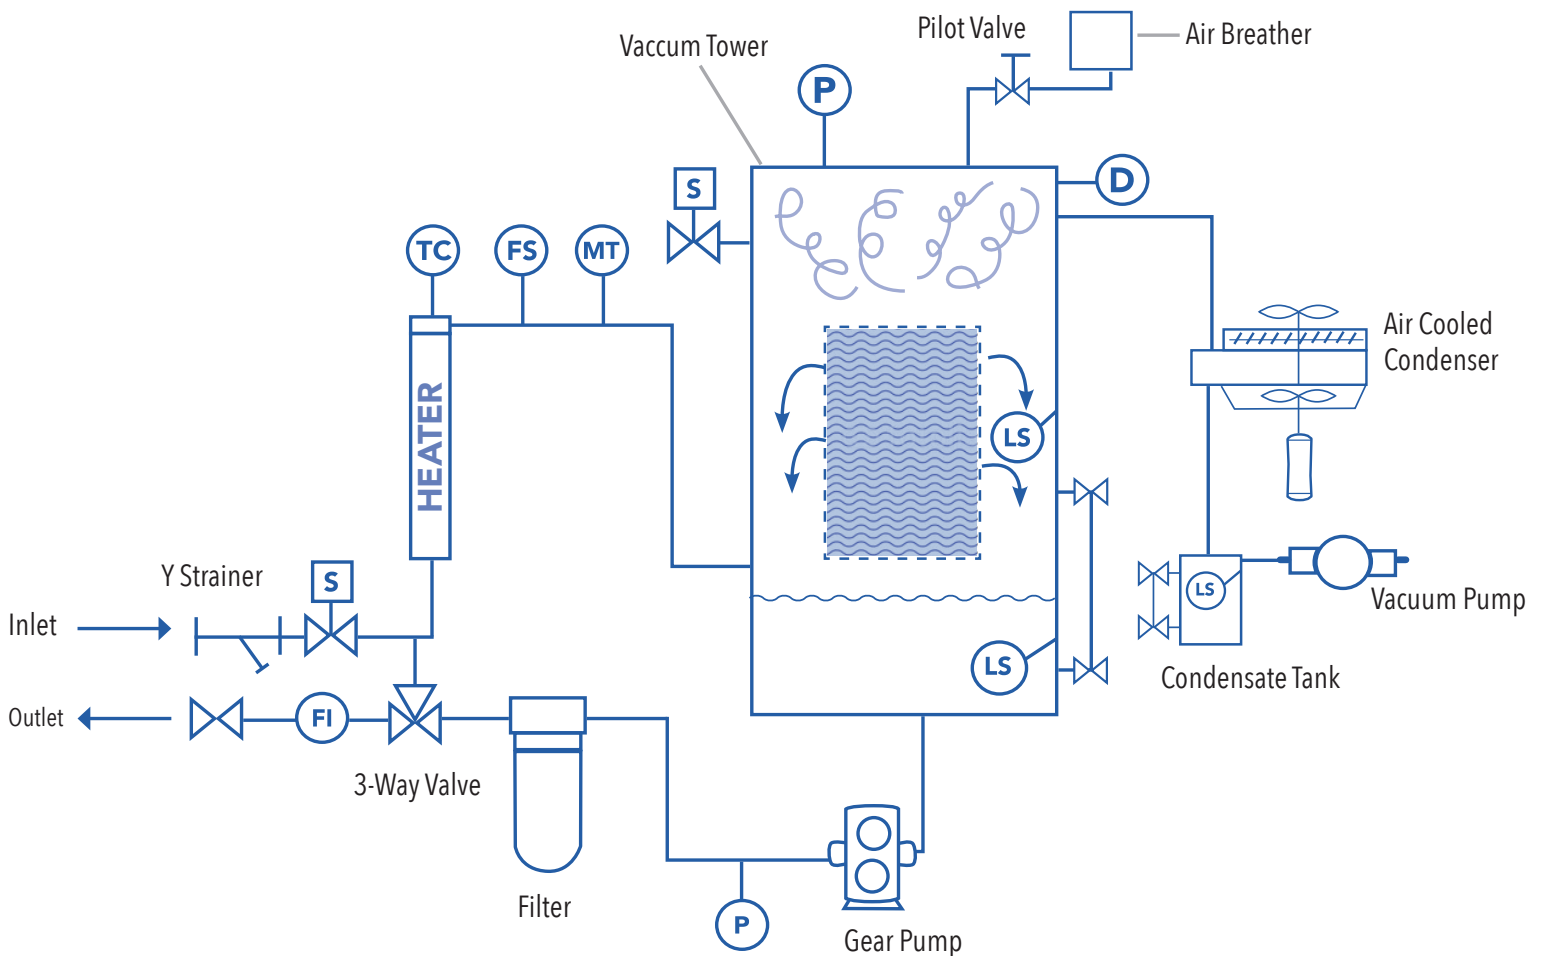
Vaccum Tower

Pilot Valve

Air Breather

P

D

S

TC

FS

MT

HEATER

Air Cooled Condenser

LS

Y Strainer

S

Inlet

LS

Vacuum Pump

Condensate Tank

LS

Outlet

FI

3-Way Valve

Filter

P

Gear Pump